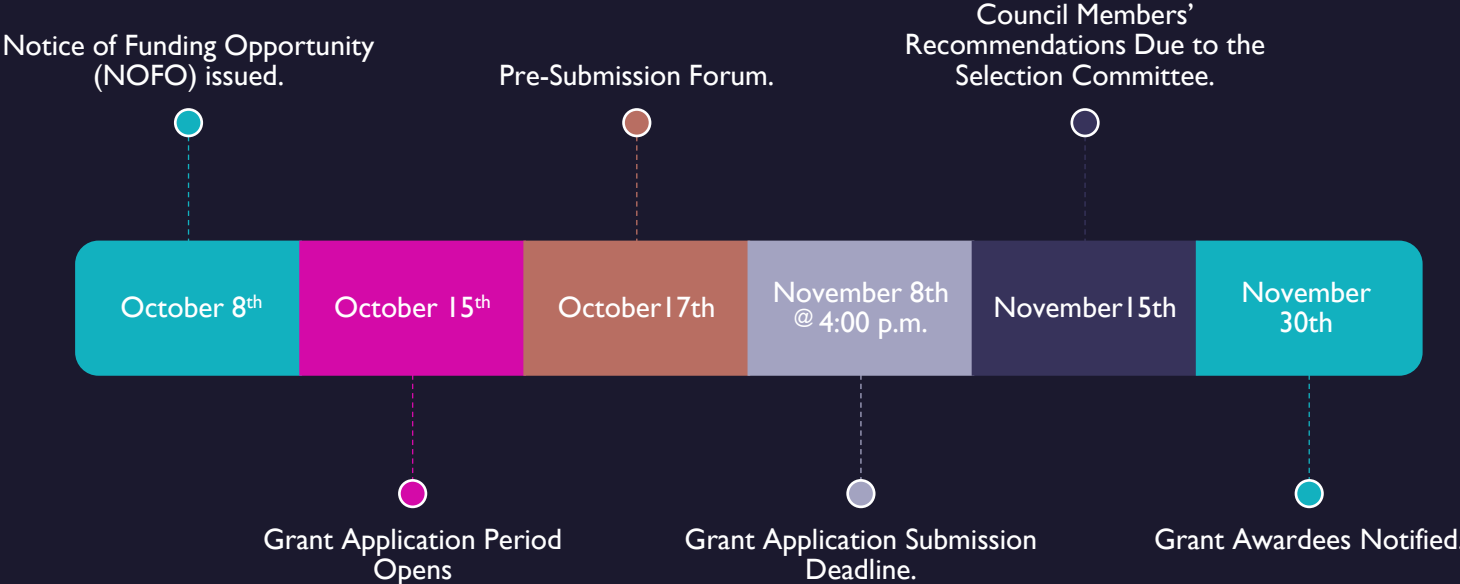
Notice of Funding Opportunity (NOFO) issued.

Pre-Submission Forum.

Council Members' Recommendations Due to the Selection Committee.

October 8$^{th}$

October 15$^{th}$

October17th

November 8th @ 4:00 p.m.

November15th

November 30th

Grant Application Period Opens

Grant Application Submission Deadline.

Grant Awardees Notified.